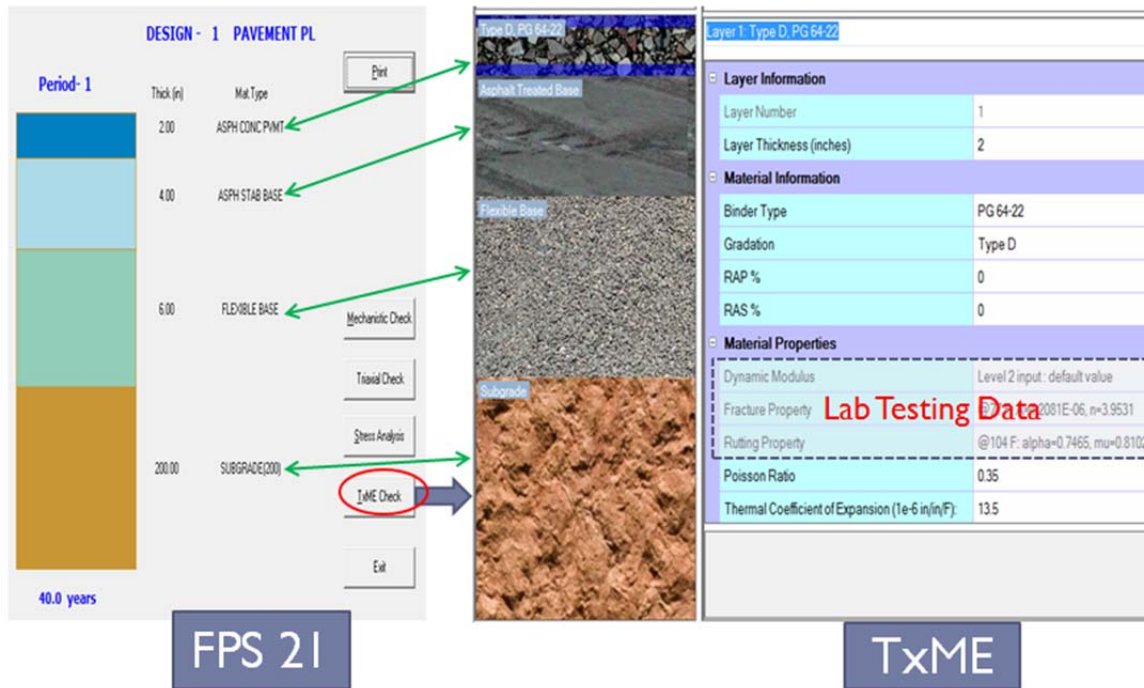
DESIGN - 1 PAVEMENT PL

Period- 1

Thick (in) Mat.Type

2.00 ASPH CONC PVMT

4.00 ASPH STAB BASE

6.00 FLEXIBLE BASE

200.00 SUBGRADE(200)

Print

Mechanistic Check

Triaxial Check

Stress Analysis

TxME Check

Exit

40.0 years

FPS 21

Type D, PG 64-22

Asphalt Treated Base

Flexible Base

Subgrade

Layer 1: Type D, PG 64-22

Layer Information

| Layer Number | 1 |
|---|---|
| Layer Thickness (inches) | 2 |

Material Information

| Binder Type | PG 64-22 |
|---|---|
| Gradation | Type D |
| RAP % | 0 |
| RAS % | 0 |

Material Properties

| Dynamic Modulus | Level 2 input : default value |
|---|---|
| Fracture Property | @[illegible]2081E-06, n=3.9531 |
| Rutting Property | @104 F: alpha=0.7465, mu=0.810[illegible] |
| Poisson Ratio | 0.35 |
| Thermal Coefficient of Expansion (1e-6 in/in/F): | 13.5 |

Lab Testing Data

TxME